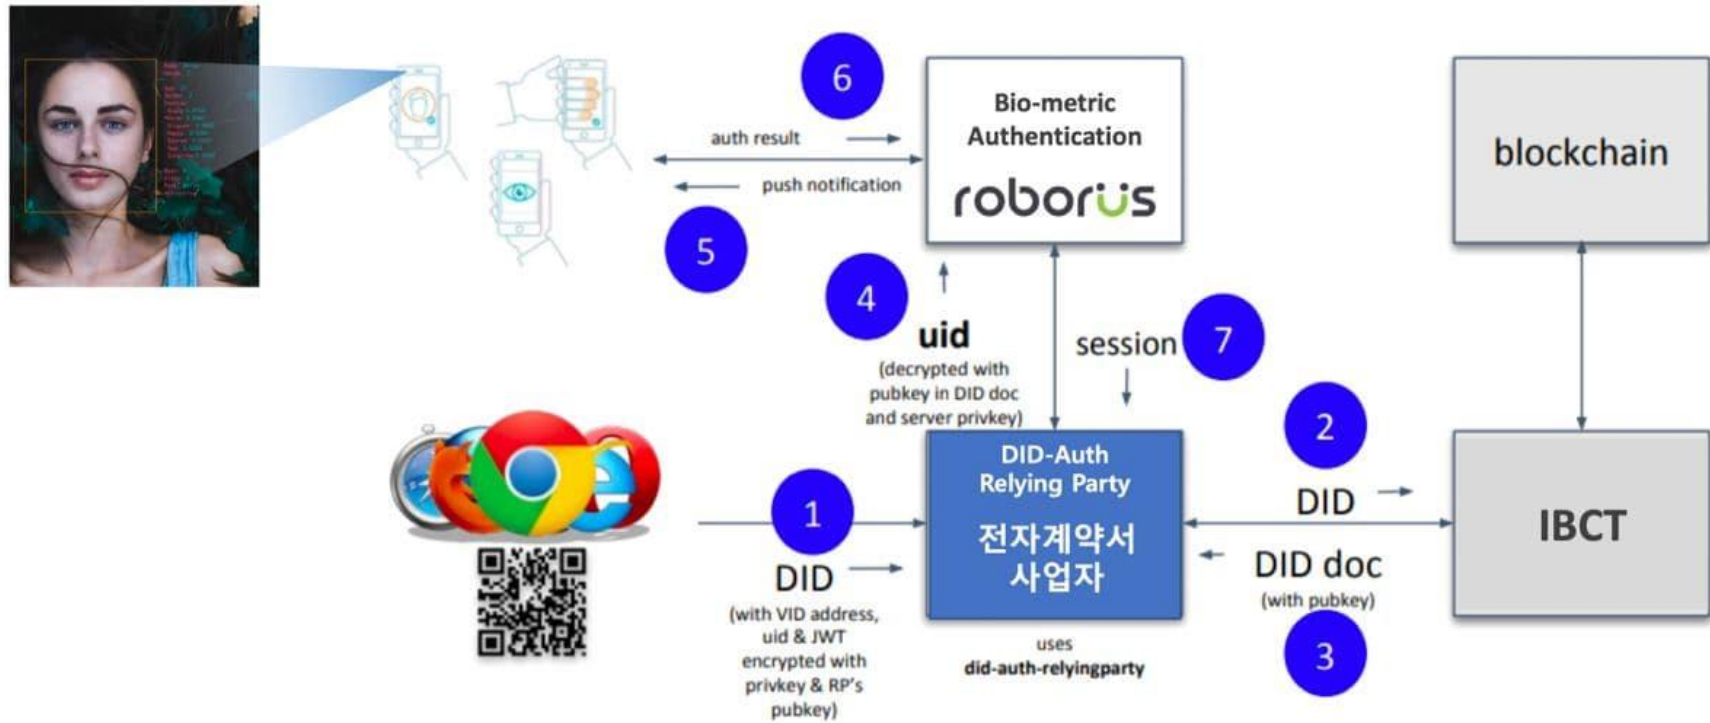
6

Bio-metric Authentication

roborus

blockchain

auth result

push notification

5

4

uid

(decrypted with pubkey in DID doc and server privkey)

session

7

2

DID-Auth Relying Party

전자계약서 사업자

1

DID

(with VID address, uid & JWT encrypted with privkey & RP's pubkey)

uses

did-auth-relyingparty

DID

DID doc

(with pubkey)

3

IBCT